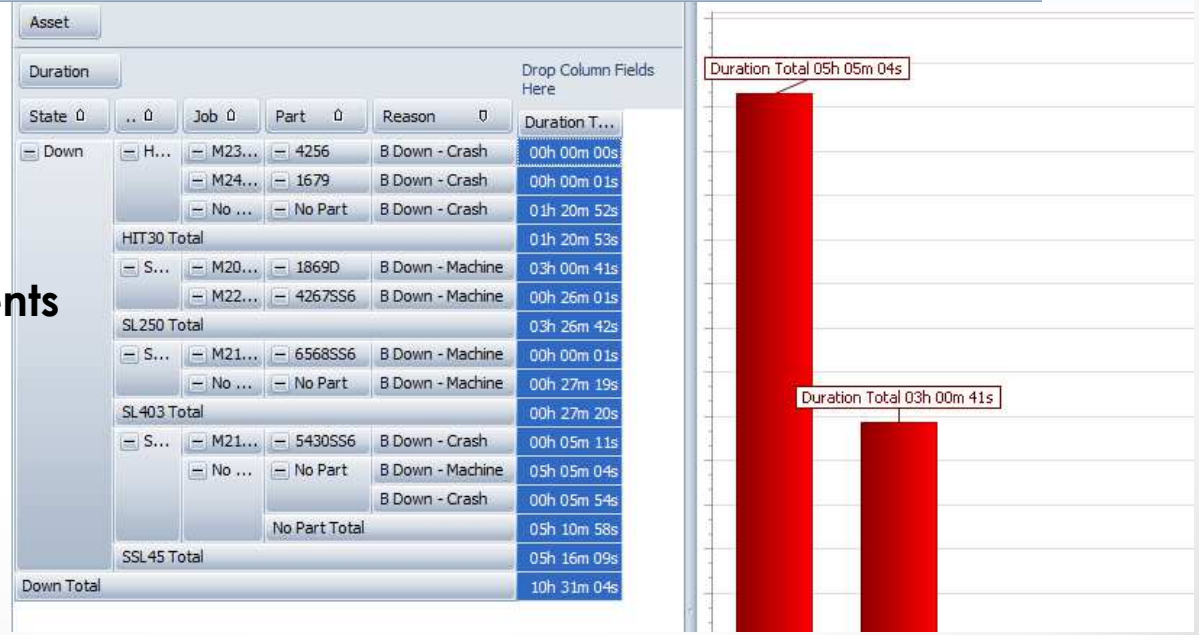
Asset

Duration

Drop Column Fields Here

| State | .. | Job | Part | Reason | Duration T... |
|---|---|---|---|---|---|
| − Down | − H... | − M23... | − 4256 | B Down - Crash | 00h 00m 00s |
| | | − M24... | − 1679 | B Down - Crash | 00h 00m 01s |
| | | − No ... | − No Part | B Down - Crash | 01h 20m 52s |
| | HIT30 Total | | | | 01h 20m 53s |
| | − S... | − M20... | − 1869D | B Down - Machine | 03h 00m 41s |
| | | − M22... | − 4267SS6 | B Down - Machine | 00h 26m 01s |
| | SL250 Total | | | | 03h 26m 42s |
| | − S... | − M21... | − 6568SS6 | B Down - Machine | 00h 00m 01s |
| | | − No ... | − No Part | B Down - Machine | 00h 27m 19s |
| | SL403 Total | | | | 00h 27m 20s |
| | − S... | − M21... | − 5430SS6 | B Down - Crash | 00h 05m 11s |
| | | − No ... | − No Part | B Down - Machine | 05h 05m 04s |
| | | | | B Down - Crash | 00h 05m 54s |
| | | | No Part Total | | 05h 10m 58s |
| | SSL45 Total | | | | 05h 16m 09s |
| Down Total | | | | | 10h 31m 04s |

nts

Duration Total 05h 05m 04s

Duration Total 03h 00m 41s